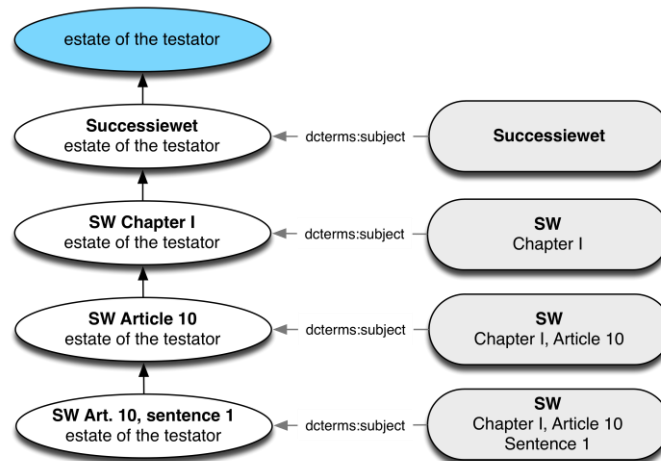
estate of the testator

Successiewet
estate of the testator

dcterms:subject

Successiewet

SW Chapter I
estate of the testator

dcterms:subject

SW
Chapter I

SW Article 10
estate of the testator

dcterms:subject

SW
Chapter I, Article 10

SW Art. 10, sentence 1
estate of the testator

dcterms:subject

SW
Chapter I, Article 10
Sentence 1